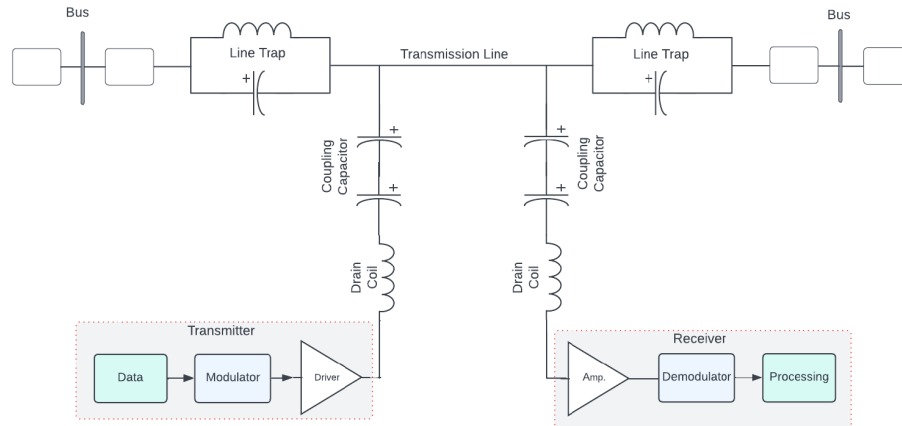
Bus

Line Trap

+

Transmission Line

Line Trap

+

Bus

Coupling Capacitor

+

+

Coupling Capacitor

+

+

Drain Coil

Drain Coil

Transmitter

Data

Modulator

Driver

Receiver

Amp.

Demodulator

Processing